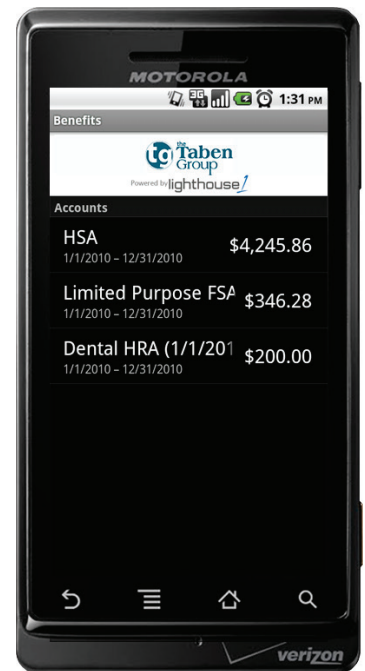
MOTOROLA

3G 1:31 PM

Benefits

tg the Taben Group
Powered by lighthouse1

Accounts

HSA
1/1/2010 – 12/31/2010
$4,245.86

Limited Purpose FSA
1/1/2010 – 12/31/2010
$346.28

Dental HRA (1/1/201
1/1/2010 – 12/31/2010
$200.00

verizon